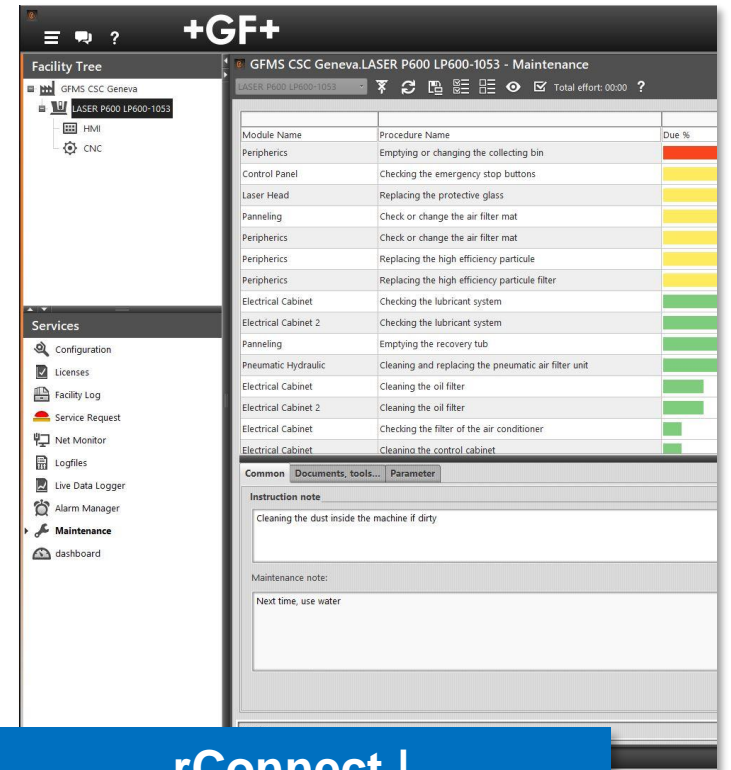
+GF+

Facility Tree
GFMS CSC Geneva
LASER P600 LP600-1053
HMI
CNC

Services
Configuration
Licenses
Facility Log
Service Request
Net Monitor
Logfiles
Live Data Logger
Alarm Manager
Maintenance
dashboard

GFMS CSC Geneva.LASER P600 LP600-1053 - Maintenance
LASER P600 LP600-1053
Total effort: 00:00 ?

| Module Name | Procedure Name | Due % |
|---|---|---|
| Peripherics | Emptying or changing the collecting bin | |
| Control Panel | Checking the emergency stop buttons | |
| Laser Head | Replacing the protective glass | |
| Panneling | Check or change the air filter mat | |
| Peripherics | Check or change the air filter mat | |
| Peripherics | Replacing the high efficiency particule | |
| Peripherics | Replacing the high efficiency particule filter | |
| Electrical Cabinet | Checking the lubricant system | |
| Electrical Cabinet 2 | Checking the lubricant system | |
| Panneling | Emptying the recovery tub | |
| Pneumatic Hydraulic | Cleaning and replacing the pneumatic air filter unit | |
| Electrical Cabinet | Cleaning the oil filter | |
| Electrical Cabinet 2 | Cleaning the oil filter | |
| Electrical Cabinet | Checking the filter of the air conditioner | |
| Electrical Cabinet | Cleaning the control cabinet | |

Common | Documents, tools... | Parameter
Instruction note
Cleaning the dust inside the machine if dirty

Maintenance note:
Next time, use water

rConnect |